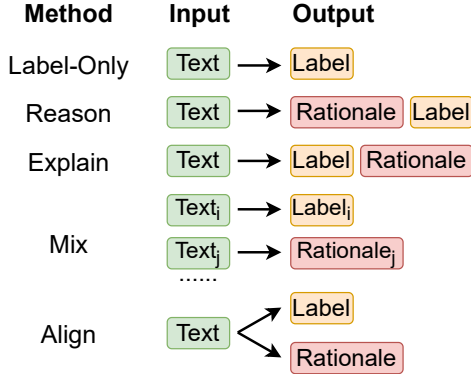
| Method | Input | Output |
|---|---|---|
| Label-Only | Text | Label |
| Reason | Text | Rationale Label |
| Explain | Text | Label Rationale |
| Mix | $\text{Text}_i$ | $\text{Label}_i$ |
| | $\text{Text}_j$ | $\text{Rationale}_j$ |
| | ...... | |
| Align | Text | Label |
| | | Rationale |